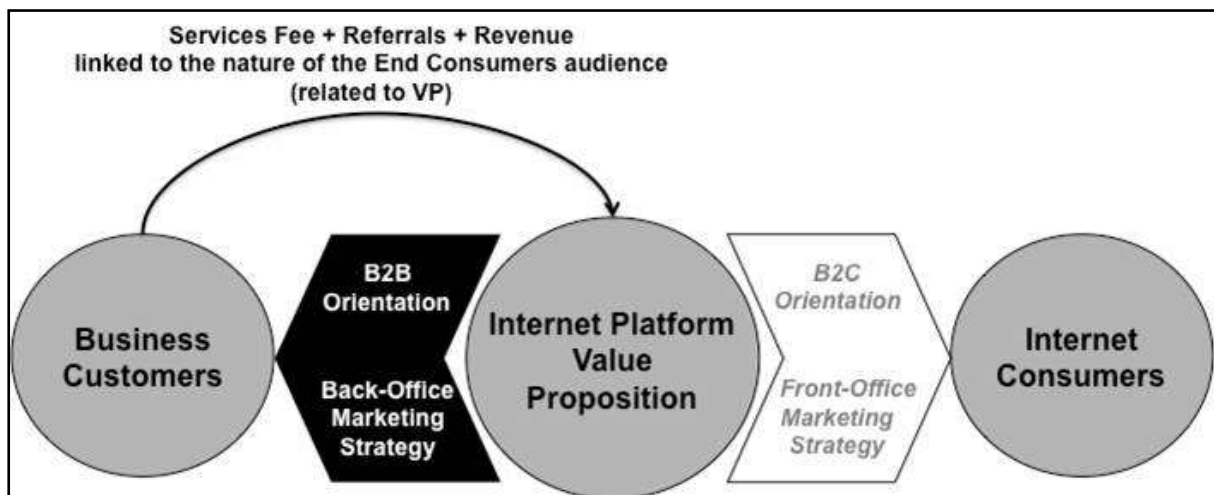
Services Fee + Referrals + Revenue
linked to the nature of the End Consumers audience
(related to VP)

Business Customers

B2B Orientation

Back-Office Marketing Strategy

Internet Platform Value Proposition

B2C Orientation

Front-Office Marketing Strategy

Internet Consumers